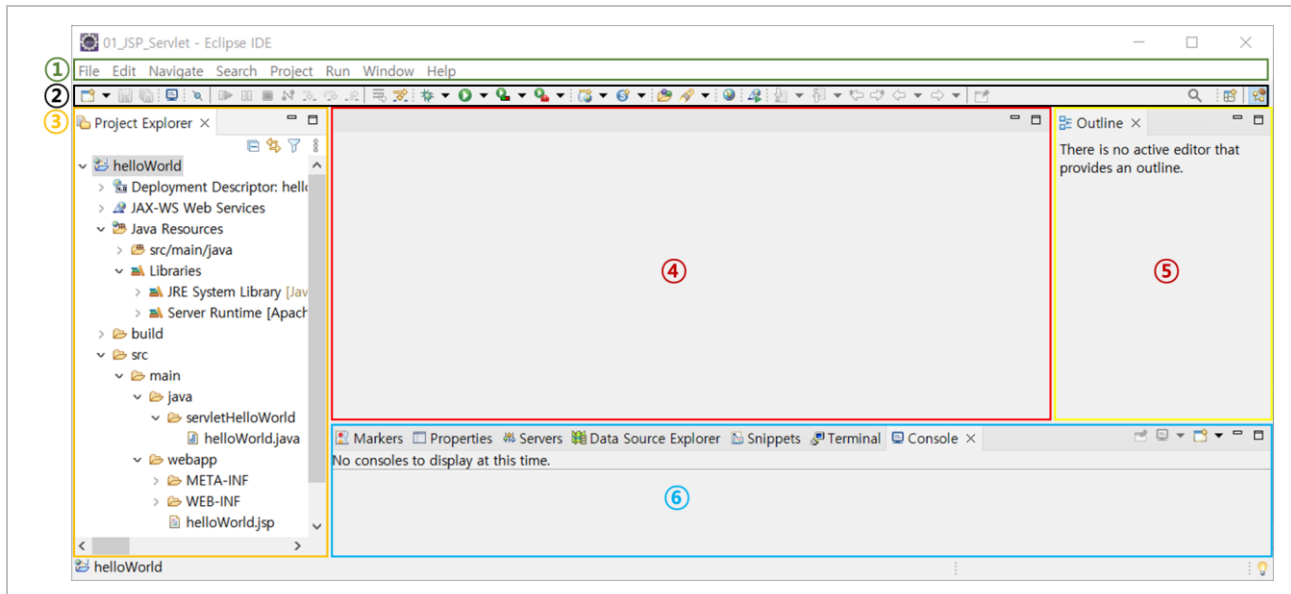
01_JSP_Servlet - Eclipse IDE

①
File Edit Navigate Search Project Run Window Help

②

③
Project Explorer ×

helloWorld
Deployment Descriptor: hell
JAX-WS Web Services
Java Resources
src/main/java
Libraries
JRE System Library [Jav
Server Runtime [Apach
build
src
main
java
servletHelloWorld
helloWorld.java
webapp
META-INF
WEB-INF
helloWorld.jsp

④

Outline ×
There is no active editor that provides an outline.

⑤

Markers Properties Servers Data Source Explorer Snippets Terminal Console ×
No consoles to display at this time.

⑥

helloWorld